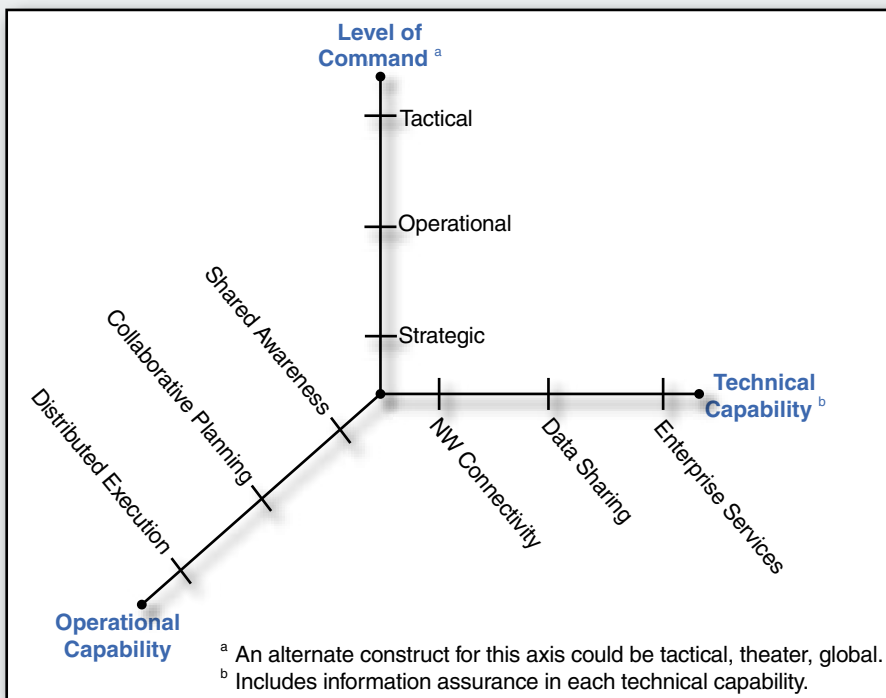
Level of Command $^{a}$

Tactical

Operational

Strategic

Technical Capability $^{b}$

NW Connectivity

Data Sharing

Enterprise Services

Shared Awareness

Collaborative Planning

Distributed Execution

Operational Capability

$^{a}$ An alternate construct for this axis could be tactical, theater, global.
$^{b}$ Includes information assurance in each technical capability.